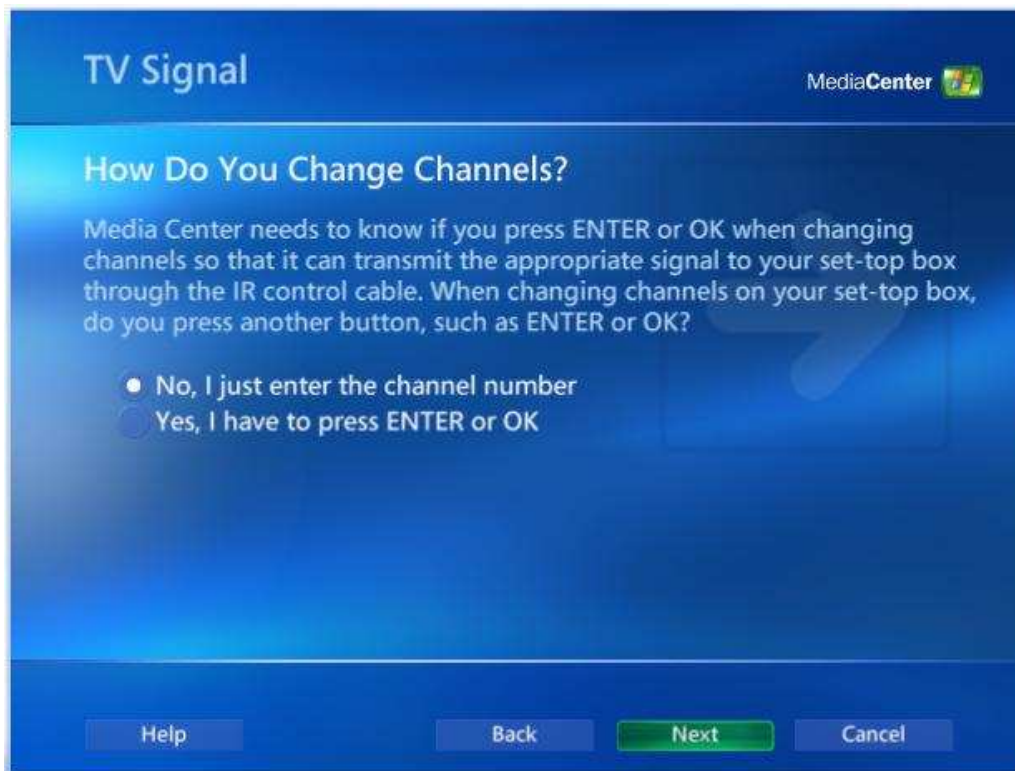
TV Signal

MediaCenter

How Do You Change Channels?

Media Center needs to know if you press ENTER or OK when changing channels so that it can transmit the appropriate signal to your set-top box through the IR control cable. When changing channels on your set-top box, do you press another button, such as ENTER or OK?

No, I just enter the channel number
Yes, I have to press ENTER or OK

Help
Back
Next
Cancel